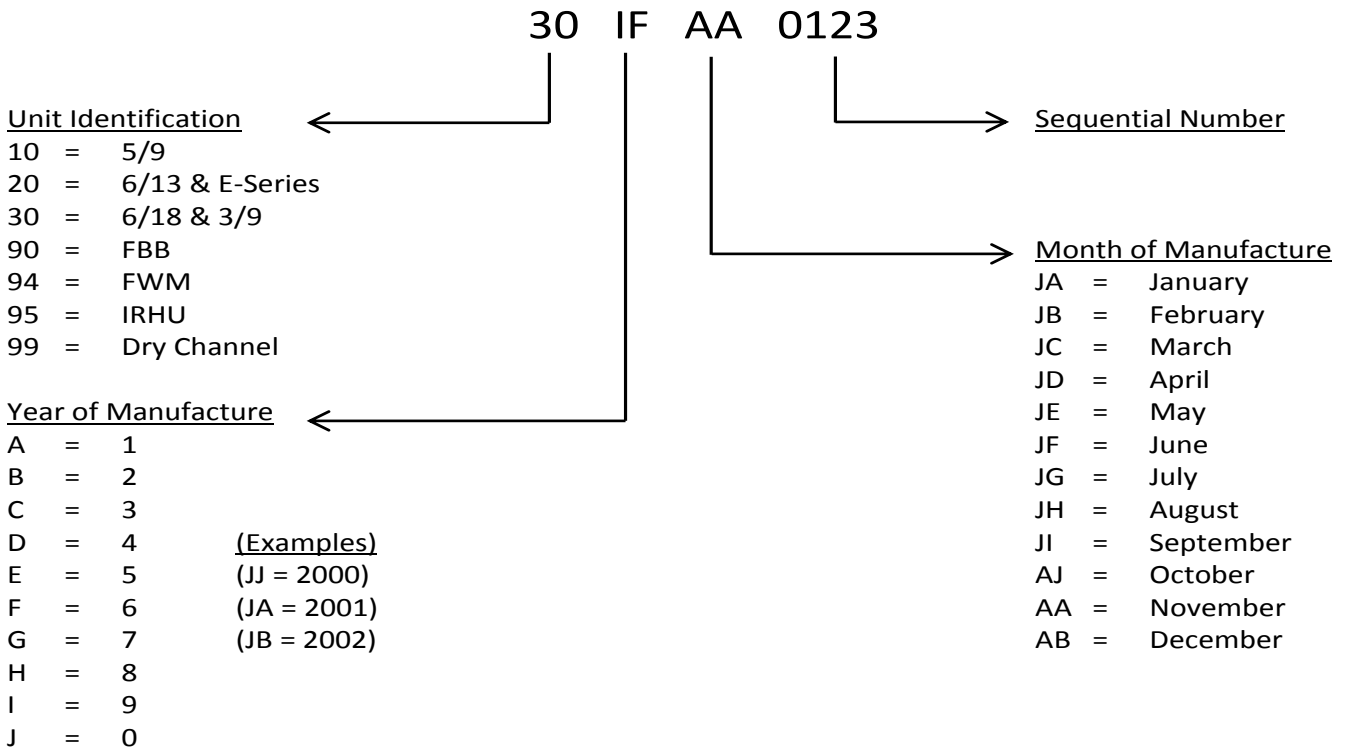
30 IF AA 0123

Unit Identification
10 = 5/9
20 = 6/13 & E-Series
30 = 6/18 & 3/9
90 = FBB
94 = FWM
95 = IRHU
99 = Dry Channel

Year of Manufacture
A = 1
B = 2
C = 3
D = 4
E = 5
F = 6
G = 7
H = 8
I = 9
J = 0

(Examples)
(JJ = 2000)
(JA = 2001)
(JB = 2002)

Sequential Number

Month of Manufacture
JA = January
JB = February
JC = March
JD = April
JE = May
JF = June
JG = July
JH = August
JI = September
AJ = October
AA = November
AB = December